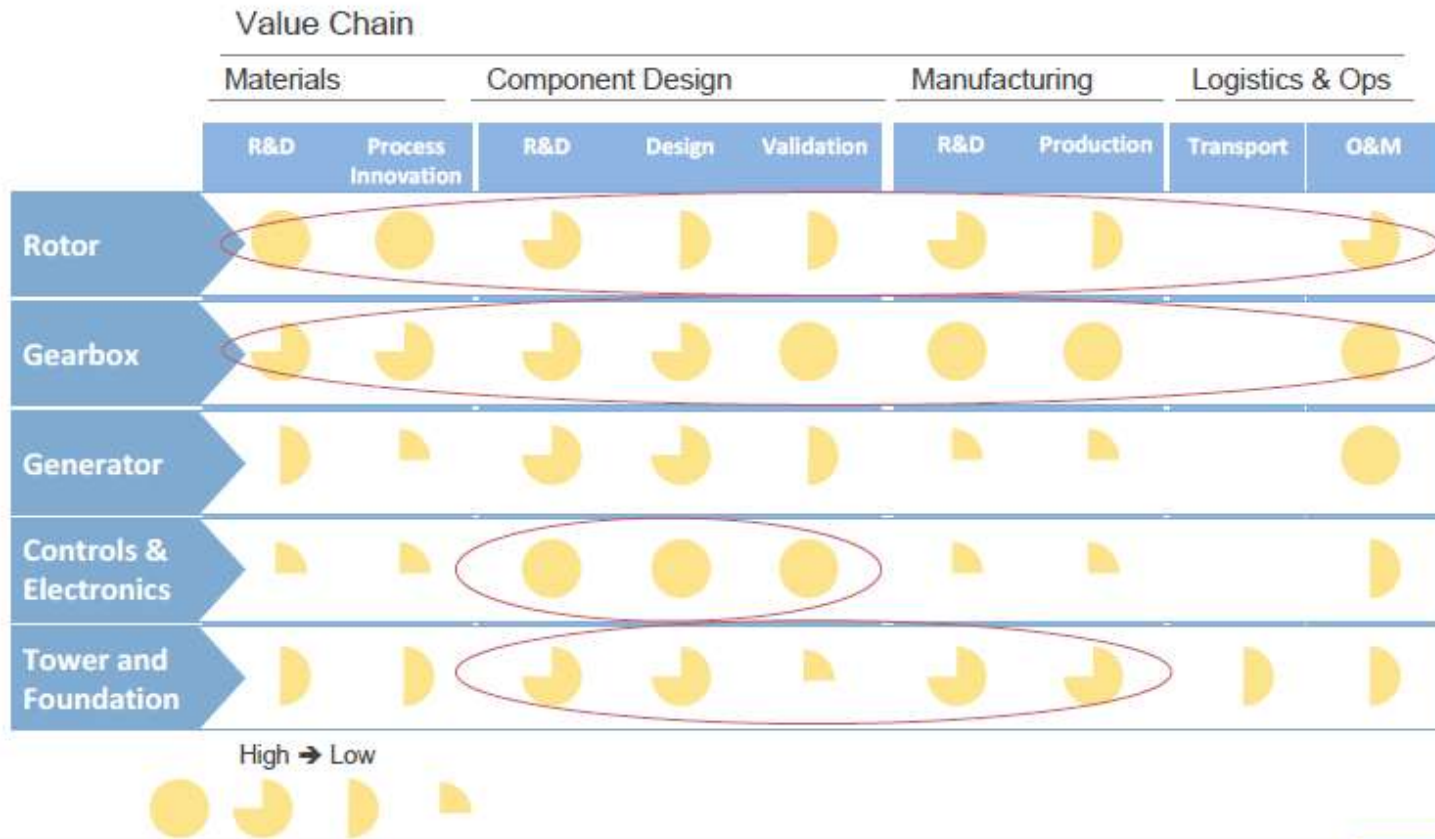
Value Chain

| | Materials | | Component Design | | | Manufacturing | | Logistics & Ops | |
|---|---|---|---|---|---|---|---|---|---|
| | R&D | Process Innovation | R&D | Design | Validation | R&D | Production | Transport | O&M |
| Rotor | | | | | | | | | |
| Gearbox | | | | | | | | | |
| Generator | | | | | | | | | |
| Controls & Electronics | | | | | | | | | |
| Tower and Foundation | | | | | | | | | |

High ➔ Low